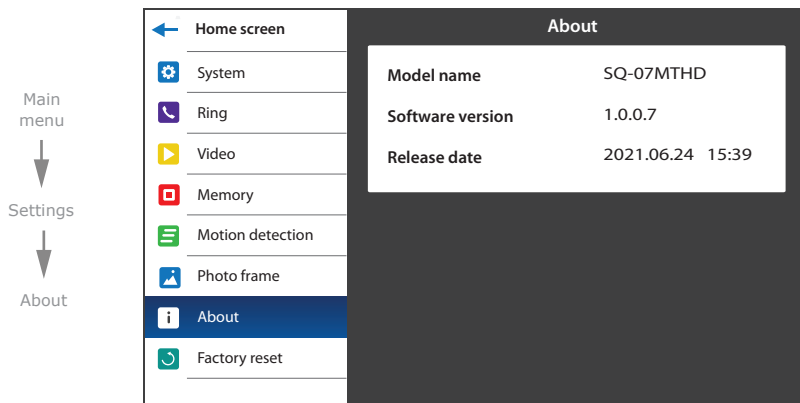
Main menu

Settings

About

Home screen

System

Ring

Video

Memory

Motion detection

Photo frame

About

Factory reset

About

| | |
|---|---|
| Model name | SQ-07MTHD |
| Software version | 1.0.0.7 |
| Release date | 2021.06.24 15:39 |